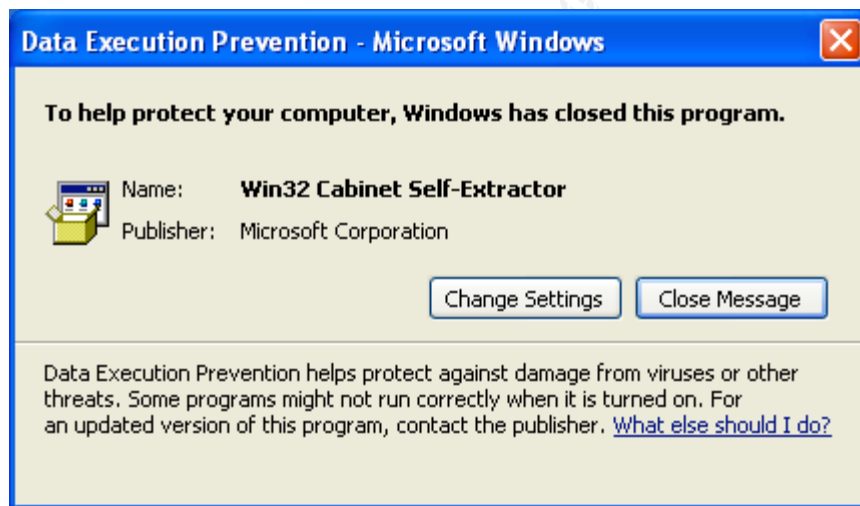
Data Execution Prevention - Microsoft Windows

To help protect your computer, Windows has closed this program.

Name: Win32 Cabinet Self-Extractor
Publisher: Microsoft Corporation

Change Settings
Close Message

Data Execution Prevention helps protect against damage from viruses or other threats. Some programs might not run correctly when it is turned on. For an updated version of this program, contact the publisher. What else should I do?